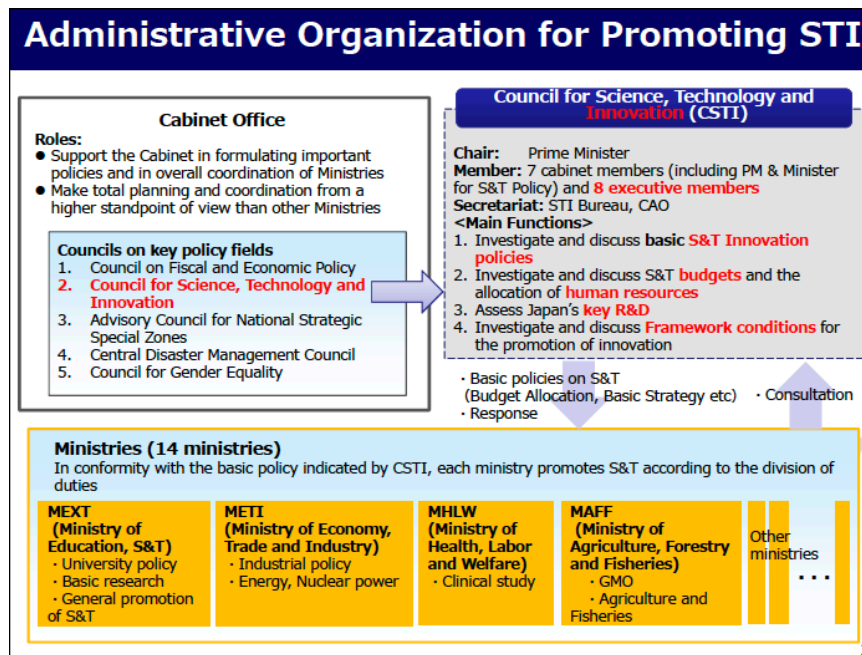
Administrative Organization for Promoting STI

Cabinet Office

Roles:
● Support the Cabinet in formulating important policies and in overall coordination of Ministries
● Make total planning and coordination from a higher standpoint of view than other Ministries

Councils on key policy fields
1. Council on Fiscal and Economic Policy
2. Council for Science, Technology and Innovation
3. Advisory Council for National Strategic Special Zones
4. Central Disaster Management Council
5. Council for Gender Equality

Council for Science, Technology and Innovation (CSTI)

Chair: Prime Minister
Member: 7 cabinet members (including PM & Minister for S&T Policy) and 8 executive members
Secretariat: STI Bureau, CAO
<Main Functions>
1. Investigate and discuss basic S&T Innovation policies
2. Investigate and discuss S&T budgets and the allocation of human resources
3. Assess Japan's key R&D
4. Investigate and discuss Framework conditions for the promotion of innovation

・Basic policies on S&T (Budget Allocation, Basic Strategy etc)
・Response

・Consultation

Ministries (14 ministries)
In conformity with the basic policy indicated by CSTI, each ministry promotes S&T according to the division of duties

MEXT (Ministry of Education, S&T)
・University policy
・Basic research
・General promotion of S&T

METI (Ministry of Economy, Trade and Industry)
・Industrial policy
・Energy, Nuclear power

MHLW (Ministry of Health, Labor and Welfare)
・Clinical study

MAFF (Ministry of Agriculture, Forestry and Fisheries)
・GMO
・Agriculture and Fisheries

Other ministries
・・・